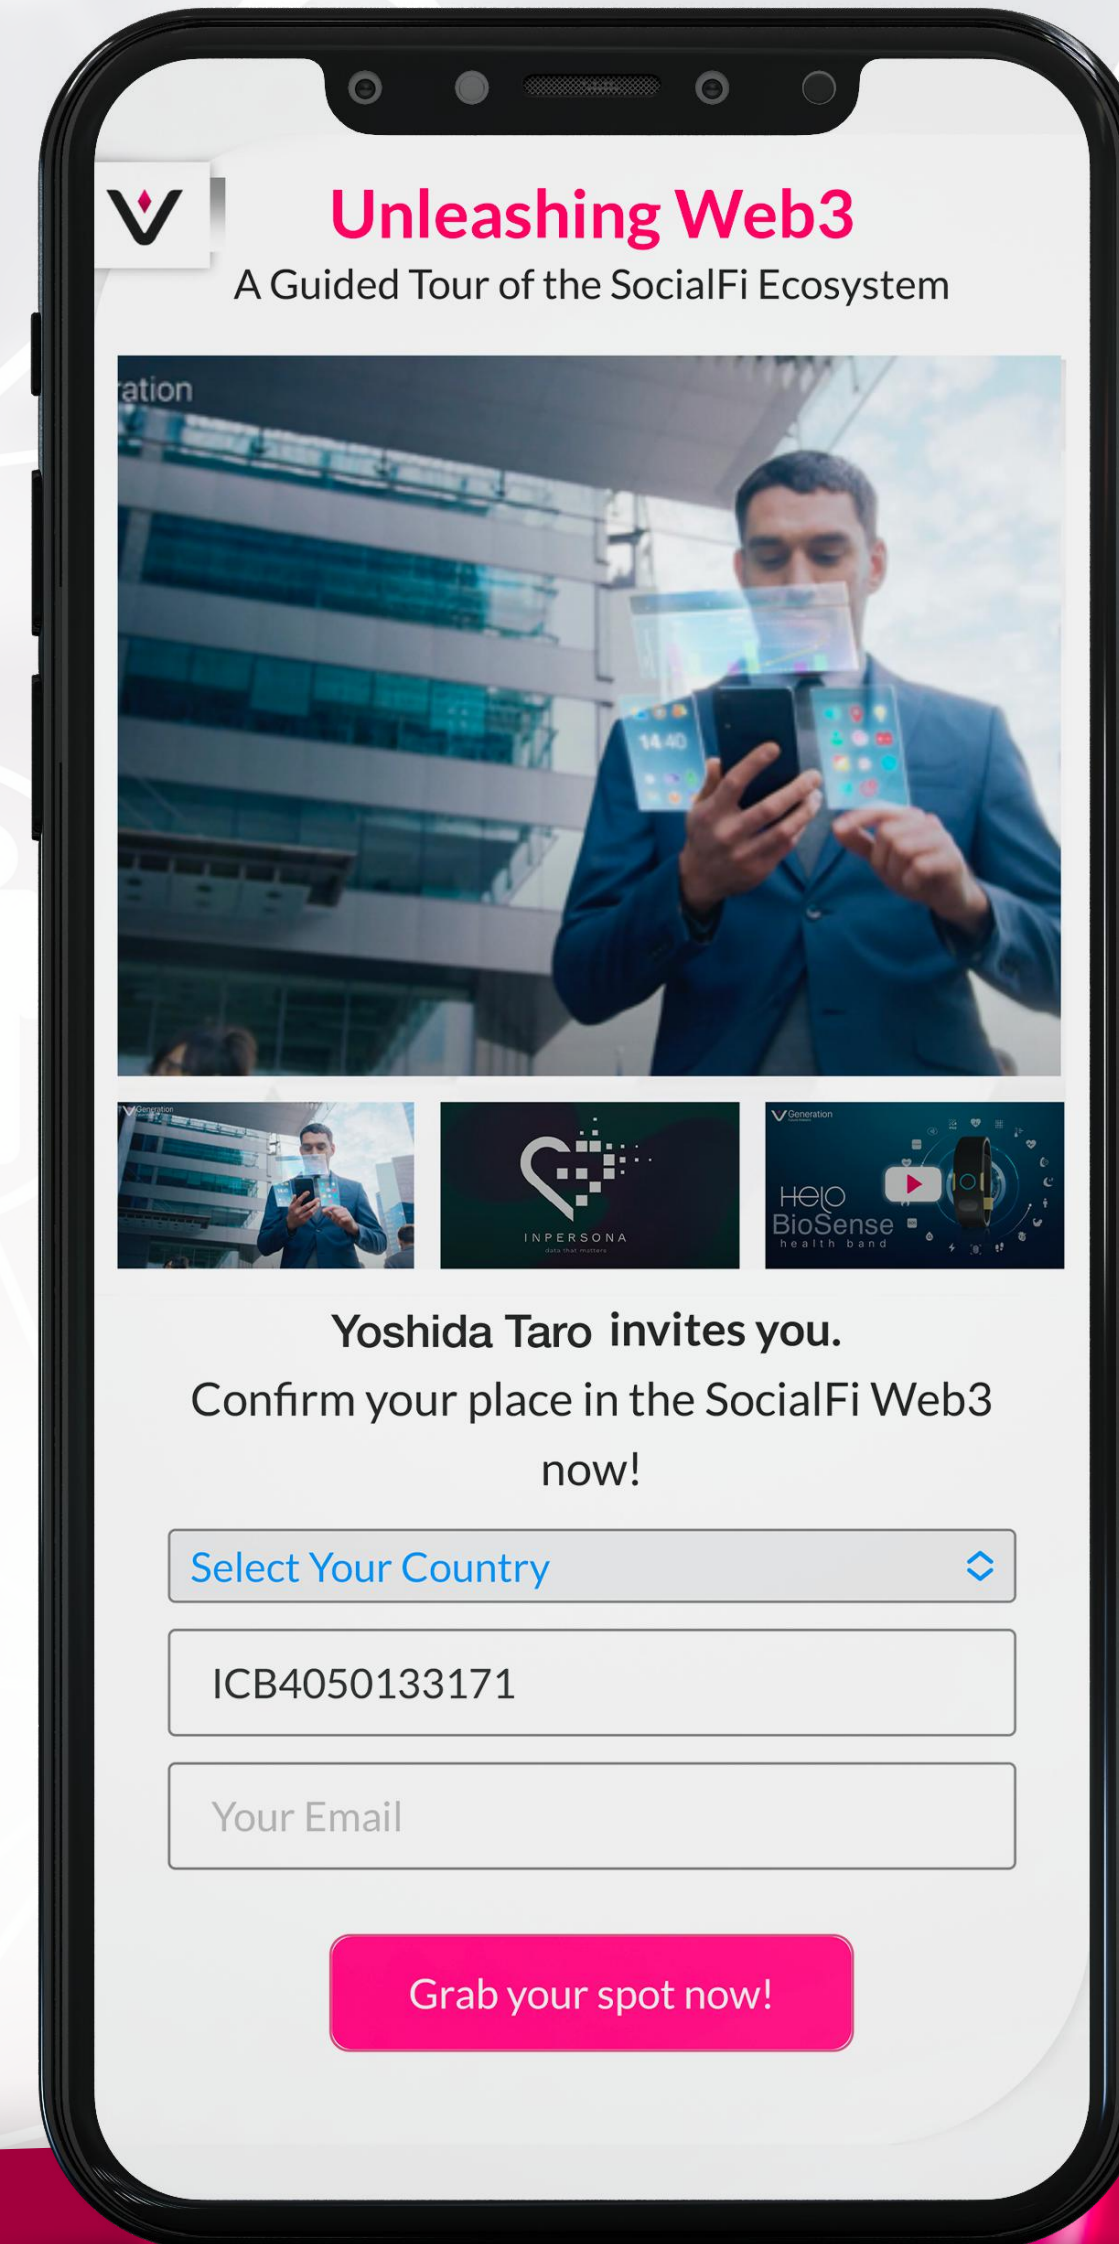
Unleashing Web3
A Guided Tour of the SocialFi Ecosystem

ation

14:40

Generation

INPERSONA
data that matters

Generation

Helo
BioSense
health band

Yoshida Taro invites you.
Confirm your place in the SocialFi Web3 now!

Select Your Country

ICB4050133171

Your Email

Grab your spot now!